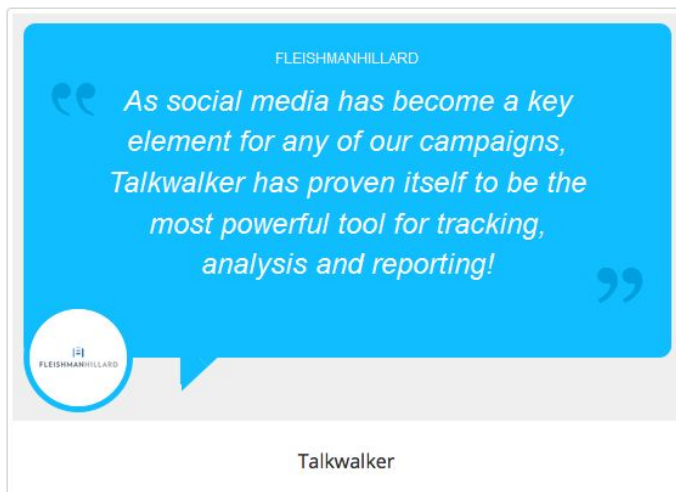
FLEISHMANHILLARD

“ As social media has become a key element for any of our campaigns, Talkwalker has proven itself to be the most powerful tool for tracking, analysis and reporting! ”

FLEISHMANHILLARD

Talkwalker